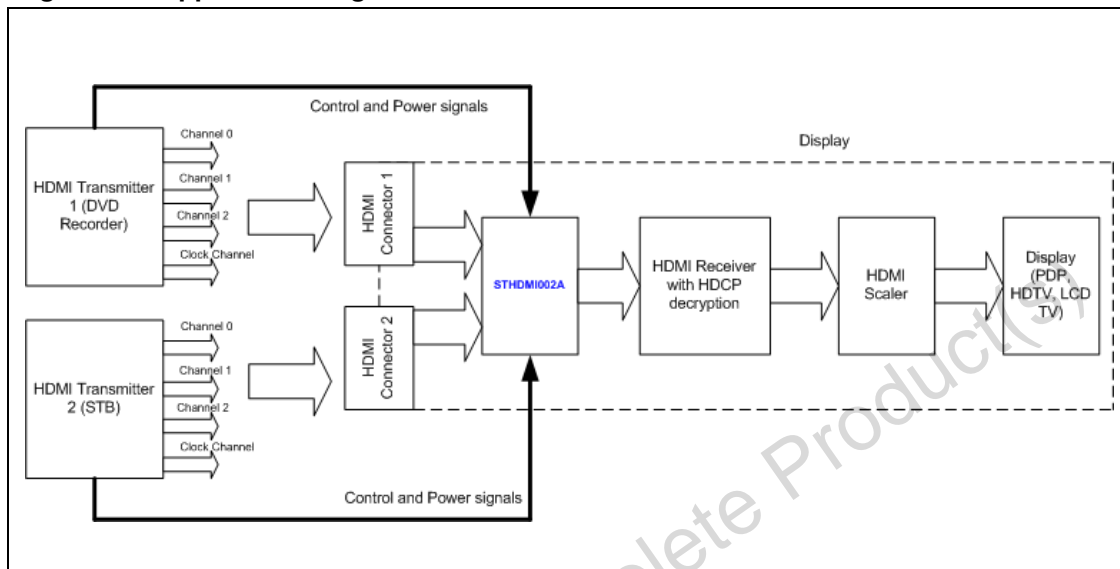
Figure 2. Application diagram

Control and Power signals

Display

HDMI Transmitter 1 (DVD Recorder)

Channel 0
Channel 1
Channel 2
Clock Channel

HDMI Connector 1

STHDMI002A

HDMI Receiver with HDCP decryption

HDMI Scaler

Display (PDP, HDTV, LCD TV)

HDMI Transmitter 2 (STB)

Channel 0
Channel 1
Channel 2
Clock Channel

HDMI Connector 2

Control and Power signals

Obsolete Product(s)